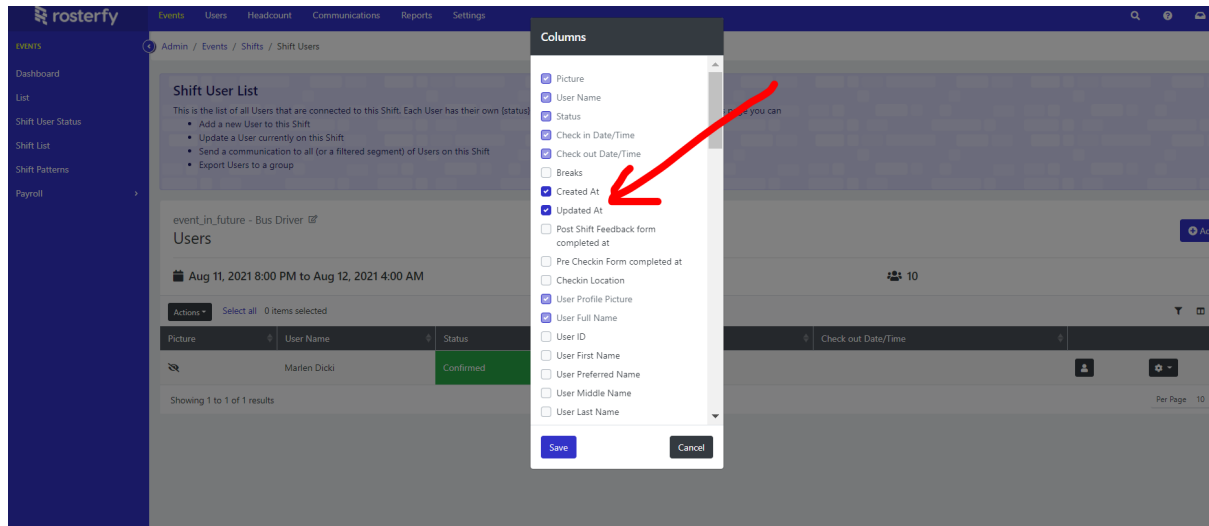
rosterfy

Events Users Headcount Communications Reports Settings

EVENTS

Dashboard

List

Shift User Status

Shift List

Shift Patterns

Payroll

Admin / Events / Shifts / Shift Users

Shift User List

This is the list of all Users that are connected to this Shift. Each User has their own (status) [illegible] page you can

- Add a new User to this Shift
- Update a User currently on this Shift
- Send a communication to all (or a filtered segment) of Users on this Shift
- Export Users to a group

event_in_future - Bus Driver

Users

Aug 11, 2021 8:00 PM to Aug 12, 2021 4:00 AM

10

Actions Select all 0 items selected

| Picture | User Name | Status | | Check out Date/Time | |
|---|---|---|---|---|---|
| | Marlen Dicki | Confirmed | | | |

Showing 1 to 1 of 1 results

Per Page 10

Columns

Picture
User Name
Status
Check in Date/Time
Check out Date/Time
Breaks
Created At
Updated At
Post Shift Feedback form completed at
Pre Checkin Form completed at
Checkin Location
User Profile Picture
User Full Name
User ID
User First Name
User Preferred Name
User Middle Name
User Last Name

Save

Cancel